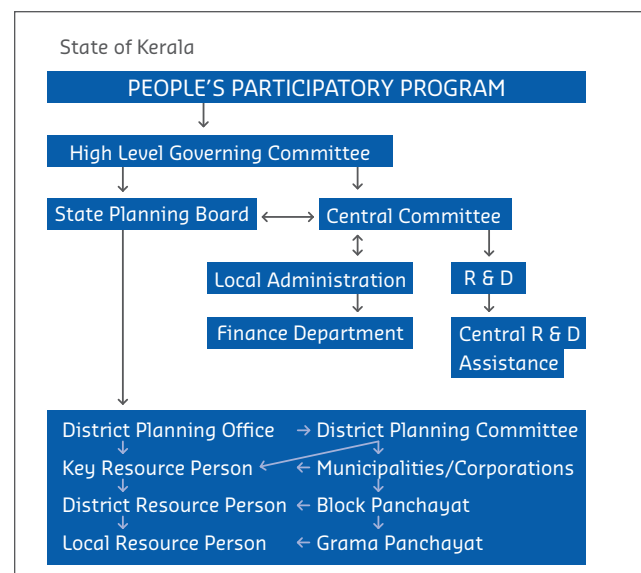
State of Kerala

PEOPLE'S PARTICIPATORY PROGRAM

High Level Governing Committee

State Planning Board

Central Committee

Local Administration

R & D

Finance Department

Central R & D Assistance

District Planning Office

District Planning Committee

Key Resource Person

Municipalities/Corporations

District Resource Person

Block Panchayat

Local Resource Person

Grama Panchayat